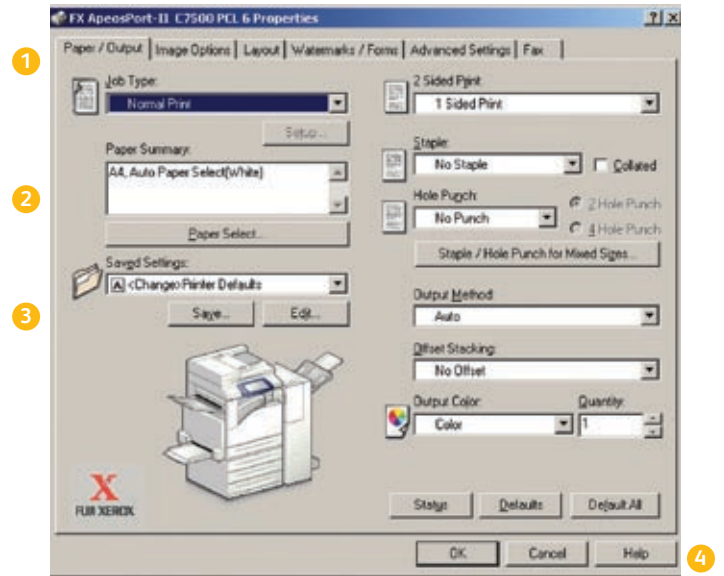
FX ApeosPort-II C7500 PCL 6 Properties

?|X

Paper / Output | Image Options | Layout | Watermarks / Forms | Advanced Settings | Fax

1

Job Type:
Normal Print

Setup...

Paper Summary:
A4, Auto Paper Select(White)

2

Paper Select...

Saved Settings:
<Change> Printer Defaults

3

Save... Edit...

FUJI XEROX

2 Sided Print
1 Sided Print

Staple:
No Staple
Collated

Hole Punch:
No Punch
2 Hole Punch
4 Hole Punch

Staple / Hole Punch for Mixed Sizes...

Output Method:
Auto

Offset Stacking:
No Offset

Output Color:
Color

Quantity:
1

Status Defaults Default All

OK Cancel Help

4